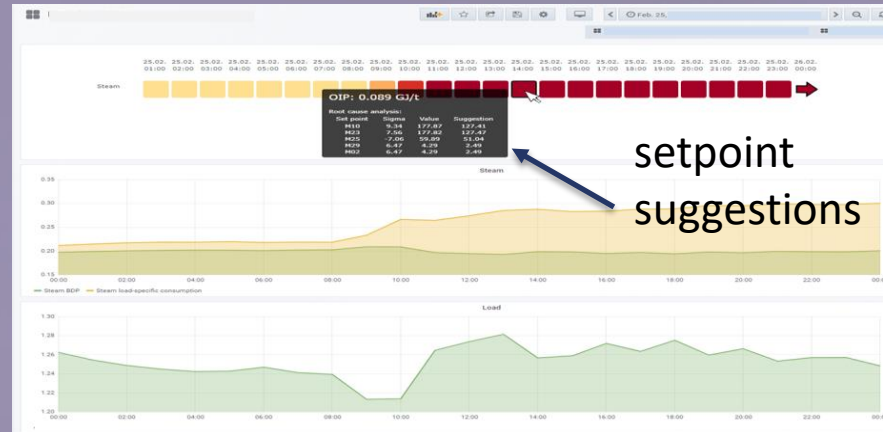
Feb. 25,

25.02. 01:00 25.02. 02:00 25.02. 03:00 25.02. 04:00 25.02. 05:00 25.02. 06:00 25.02. 07:00 25.02. 08:00 25.02. 09:00 25.02. 10:00 25.02. 11:00 25.02. 12:00 25.02. 13:00 25.02. 14:00 25.02. 15:00 25.02. 16:00 25.02. 17:00 25.02. 18:00 25.02. 19:00 25.02. 20:00 25.02. 21:00 25.02. 22:00 25.02. 23:00 26.02. 00:00

Steam

OIP: 0.089 GJ/t

Root cause analysis:

| Set point | Sigma | Value | Suggestion |
|---|---|---|---|
| M10 | 9.34 | 177.87 | 127.41 |
| M23 | 7.56 | 177.82 | 127.47 |
| M25 | -7.06 | 59.89 | 51.04 |
| M29 | 6.47 | 4.29 | 2.49 |
| M02 | 6.47 | 4.29 | 2.49 |

setpoint suggestions

Steam

0.35 0.30 0.25 0.20 0.15

00:00 02:00 04:00 06:00 08:00 10:00 12:00 14:00 16:00 18:00 20:00 22:00 00:00

Steam BDP Steam load-specific consumption

Load

1.30 1.28 1.26 1.24 1.22 1.20

00:00 02:00 04:00 06:00 08:00 10:00 12:00 14:00 16:00 18:00 20:00 22:00 00:00